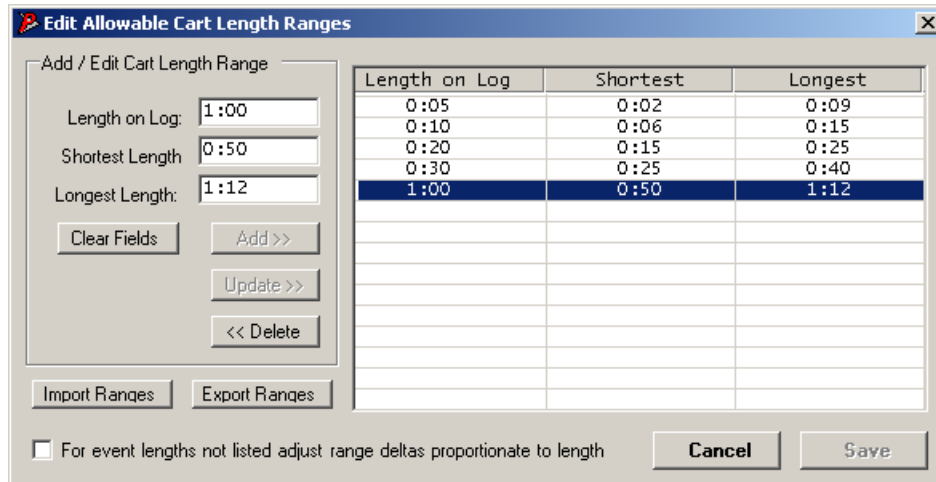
Edit Allowable Cart Length Ranges

Add / Edit Cart Length Range

Length on Log: 1:00

Shortest Length 0:50

Longest Length: 1:12

Clear Fields

Add >>

Update >>

<< Delete

| Length on Log | Shortest | Longest |
|---|---|---|
| 0:05 | 0:02 | 0:09 |
| 0:10 | 0:06 | 0:15 |
| 0:20 | 0:15 | 0:25 |
| 0:30 | 0:25 | 0:40 |
| 1:00 | 0:50 | 1:12 |

Import Ranges

Export Ranges

For event lengths not listed adjust range deltas proportionate to length

Cancel

Save